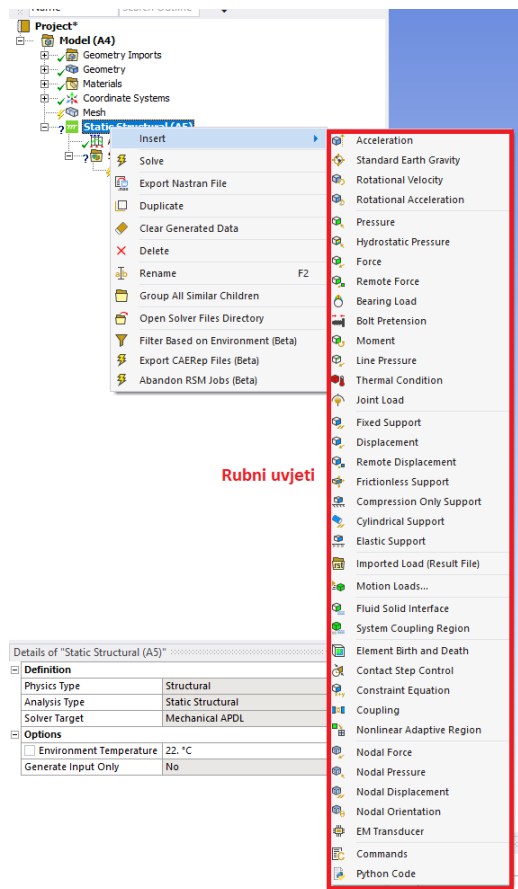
Name
Search Outline

Project*
Model (A4)
Geometry Imports
Geometry
Materials
Coordinate Systems
Mesh
Static Structural (A5)

Insert
Solve
Export Nastran File
Duplicate
Clear Generated Data
Delete
Rename F2
Group All Similar Children
Open Solver Files Directory
Filter Based on Environment (Beta)
Export CAERep Files (Beta)
Abandon RSM Jobs (Beta)

Acceleration
Standard Earth Gravity
Rotational Velocity
Rotational Acceleration
Pressure
Hydrostatic Pressure
Force
Remote Force
Bearing Load
Bolt Pretension
Moment
Line Pressure
Thermal Condition
Joint Load
Fixed Support
Displacement
Remote Displacement
Frictionless Support
Compression Only Support
Cylindrical Support
Elastic Support
Imported Load (Result File)
Motion Loads...
Fluid Solid Interface
System Coupling Region
Element Birth and Death
Contact Step Control
Constraint Equation
Coupling
Nonlinear Adaptive Region
Nodal Force
Nodal Pressure
Nodal Displacement
Nodal Orientation
EM Transducer
Commands
Python Code

Rubni uvjeti

Details of "Static Structural (A5)"

| Definition | |
|---|---|
| Physics Type | Structural |
| Analysis Type | Static Structural |
| Solver Target | Mechanical APDL |
| Options | |
| Environment Temperature | 22. °C |
| Generate Input Only | No |